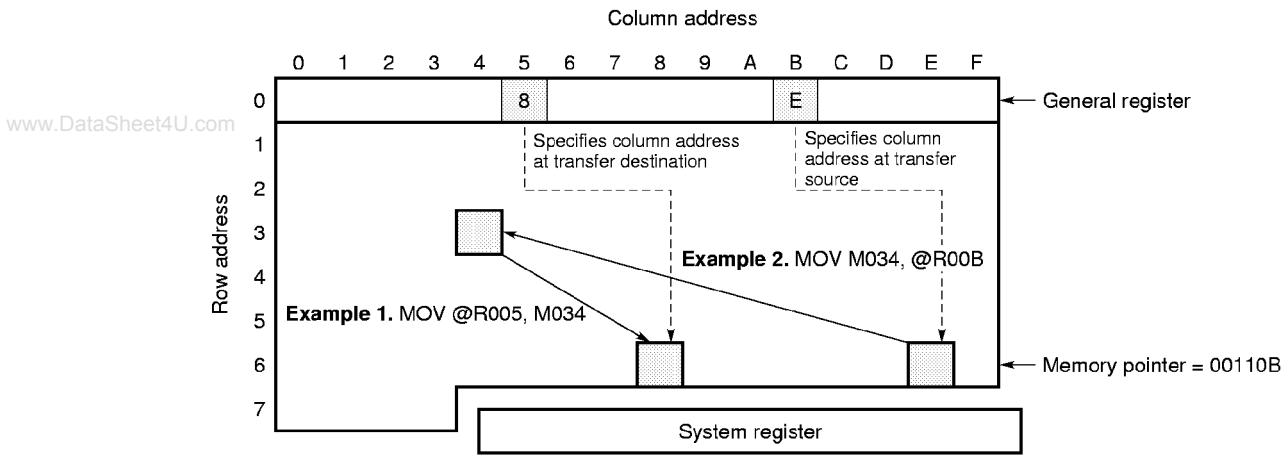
Column address

0 1 2 3 4 5 6 7 8 9 A B C D E F

0

www.DataSheet4U.com

1

2

3

4

5

6

7

Row address

8

E

General register

Specifies column address at transfer destination

Specifies column address at transfer source

Example 2. MOV M034, @R00B

Example 1. MOV @R005, M034

Memory pointer = 00110B

System register